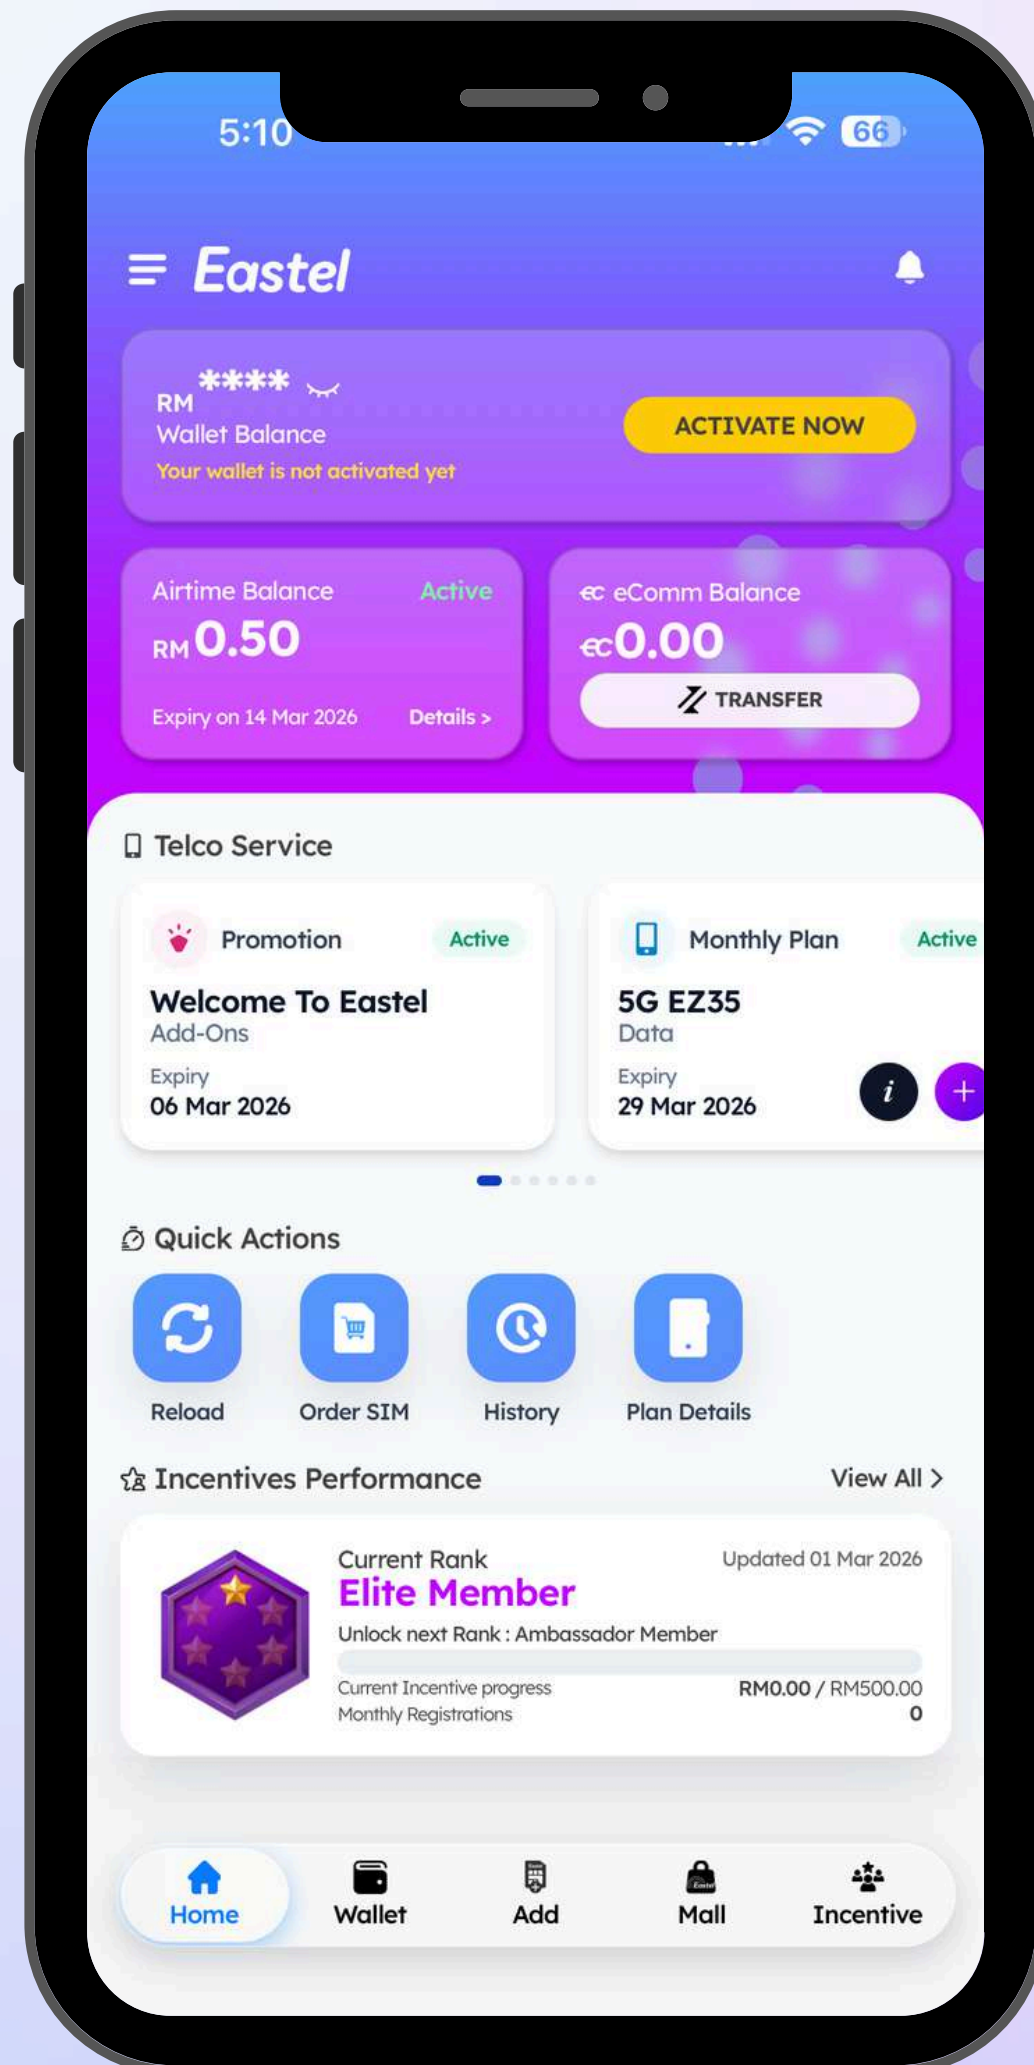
5:10

66

Eastel

RM ****
Wallet Balance
Your wallet is not activated yet

ACTIVATE NOW

Airtime Balance Active
RM 0.50
Expiry on 14 Mar 2026 Details >

€c eComm Balance
€c0.00
TRANSFER

Telco Service

Promotion Active
Welcome To Eastel
Add-Ons
Expiry
06 Mar 2026

Monthly Plan Active
5G EZ35
Data
Expiry
29 Mar 2026

Quick Actions

Reload
Order SIM
History
Plan Details

Incentives Performance View All >

Current Rank Updated 01 Mar 2026
Elite Member
Unlock next Rank : Ambassador Member
Current Incentive progress RM0.00 / RM500.00
Monthly Registrations 0

Home
Wallet
Add
Mall
Incentive